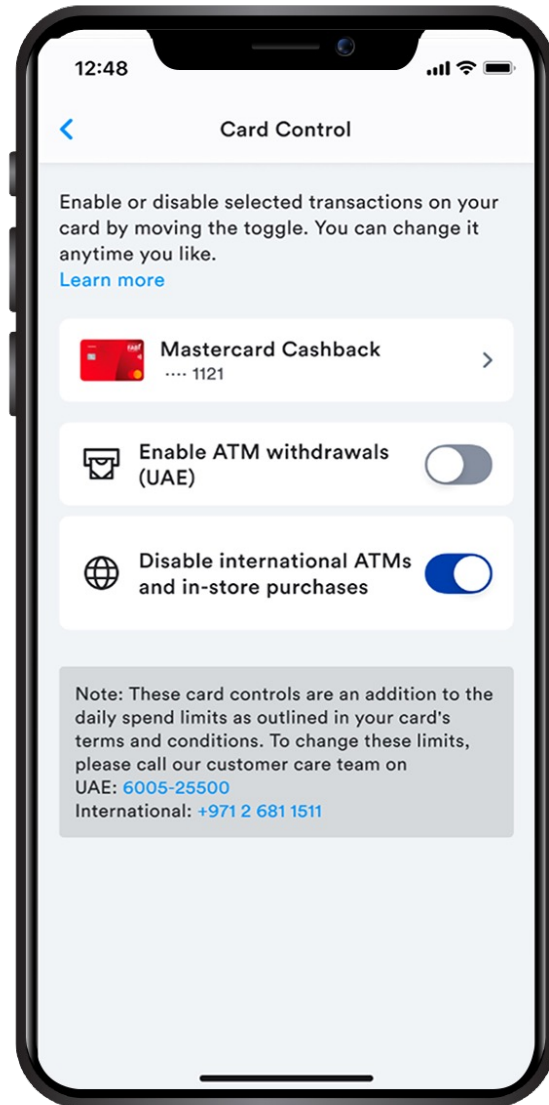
12:48

Card Control

Enable or disable selected transactions on your card by moving the toggle. You can change it anytime you like.
Learn more

Mastercard Cashback
···· 1121

Enable ATM withdrawals (UAE)

Disable international ATMs and in-store purchases

Note: These card controls are an addition to the daily spend limits as outlined in your card's terms and conditions. To change these limits, please call our customer care team on
UAE: 6005-25500
International: +971 2 681 1511